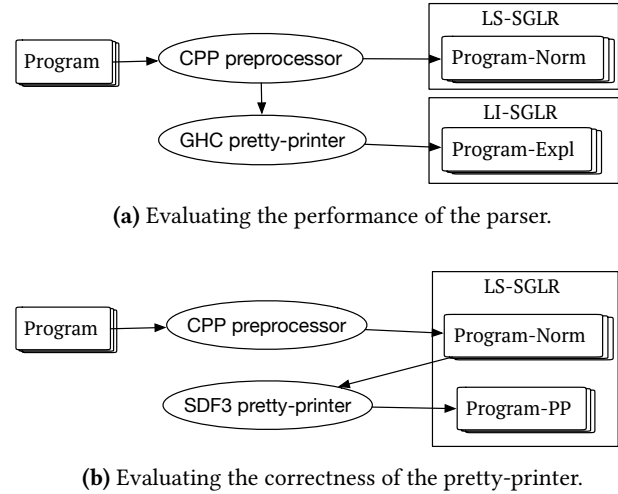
LS-SGLR

Program

CPP preprocessor

Program-Norm

LI-SGLR

GHC pretty-printer

Program-Expl

**(a)** Evaluating the performance of the parser.

LS-SGLR

Program

CPP preprocessor

Program-Norm

SDF3 pretty-printer

Program-PP

**(b)** Evaluating the correctness of the pretty-printer.